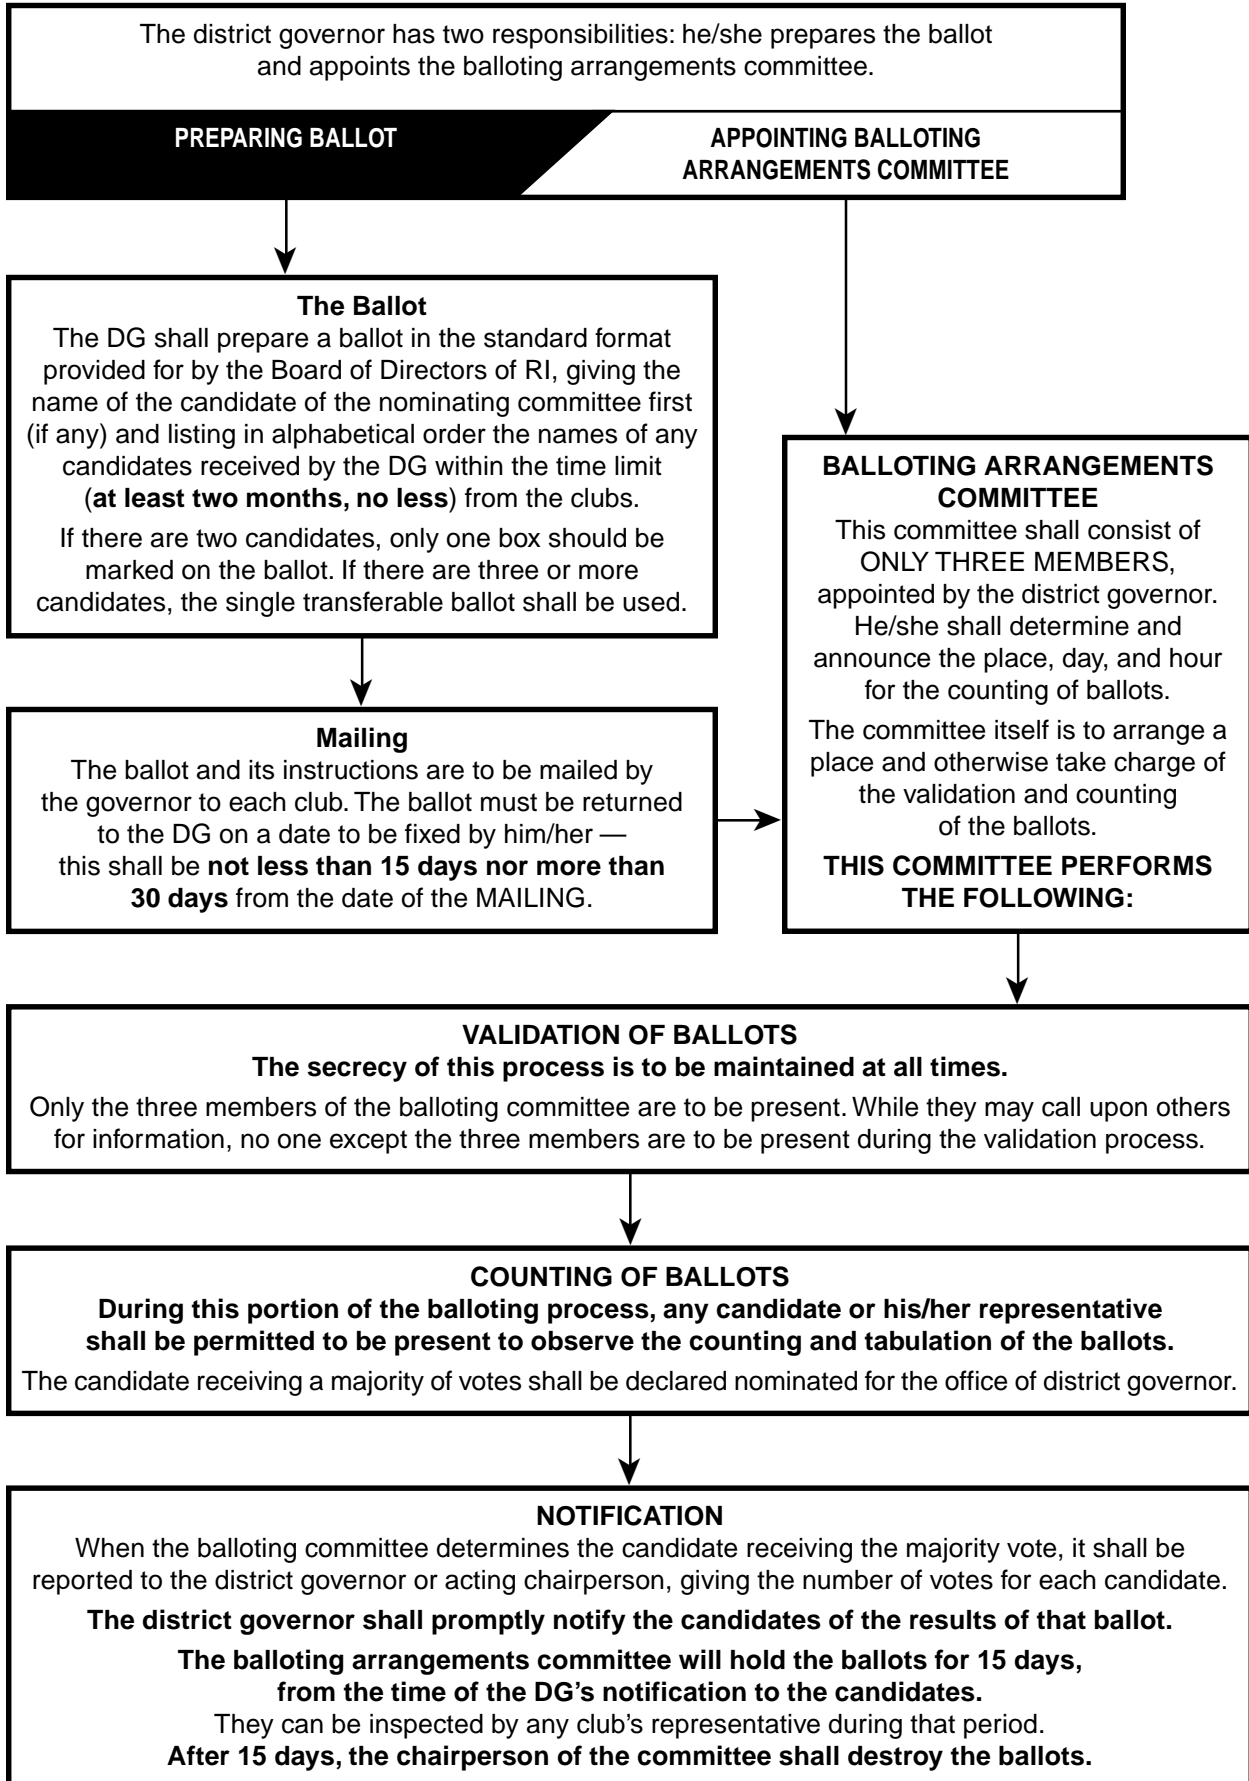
The district governor has two responsibilities: he/she prepares the ballot and appoints the balloting arrangements committee.

PREPARING BALLOT

APPOINTING BALLOTING ARRANGEMENTS COMMITTEE

The Ballot
The DG shall prepare a ballot in the standard format provided for by the Board of Directors of RI, giving the name of the candidate of the nominating committee first (if any) and listing in alphabetical order the names of any candidates received by the DG within the time limit (at least two months, no less) from the clubs.

If there are two candidates, only one box should be marked on the ballot. If there are three or more candidates, the single transferable ballot shall be used.

Mailing
The ballot and its instructions are to be mailed by the governor to each club. The ballot must be returned to the DG on a date to be fixed by him/her — this shall be not less than 15 days nor more than 30 days from the date of the MAILING.

BALLOTING ARRANGEMENTS COMMITTEE
This committee shall consist of ONLY THREE MEMBERS, appointed by the district governor. He/she shall determine and announce the place, day, and hour for the counting of ballots.

The committee itself is to arrange a place and otherwise take charge of the validation and counting of the ballots.

THIS COMMITTEE PERFORMS THE FOLLOWING:

VALIDATION OF BALLOTS
The secrecy of this process is to be maintained at all times.

Only the three members of the balloting committee are to be present. While they may call upon others for information, no one except the three members are to be present during the validation process.

COUNTING OF BALLOTS
During this portion of the balloting process, any candidate or his/her representative shall be permitted to be present to observe the counting and tabulation of the ballots.

The candidate receiving a majority of votes shall be declared nominated for the office of district governor.

NOTIFICATION
When the balloting committee determines the candidate receiving the majority vote, it shall be reported to the district governor or acting chairperson, giving the number of votes for each candidate.

The district governor shall promptly notify the candidates of the results of that ballot.

The balloting arrangements committee will hold the ballots for 15 days, from the time of the DG's notification to the candidates.
They can be inspected by any club's representative during that period.
After 15 days, the chairperson of the committee shall destroy the ballots.